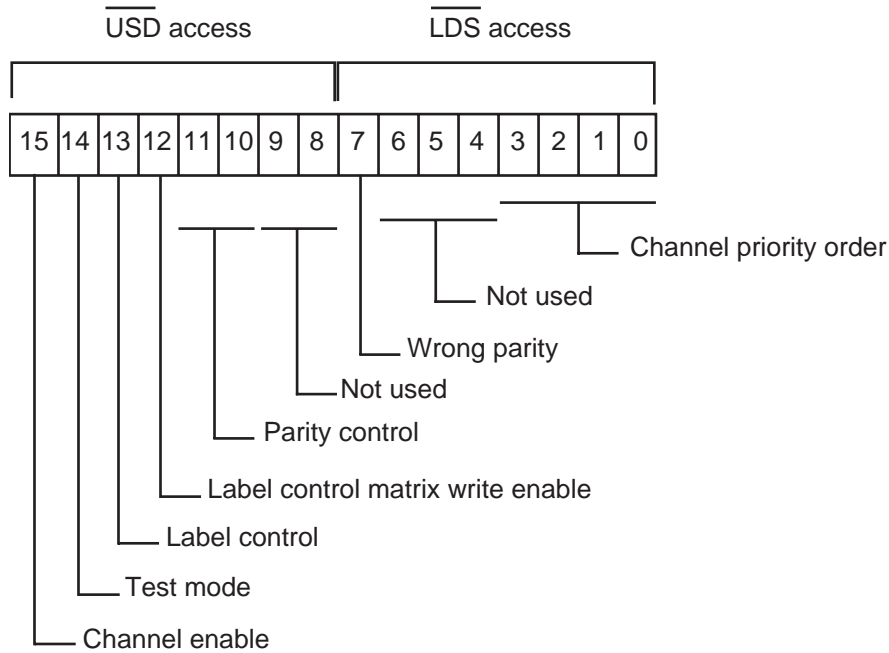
$\overline{\text{USD}}$ access

$\overline{\text{LDS}}$ access

| 15 | 14 | 13 | 12 | 11 | 10 | 9 | 8 | 7 | 6 | 5 | 4 | 3 | 2 | 1 | 0 |
|---|---|---|---|---|---|---|---|---|---|---|---|---|---|---|---|

Channel priority order

Not used

Wrong parity

Not used

Parity control

Label control matrix write enable

Label control

Test mode

Channel enable